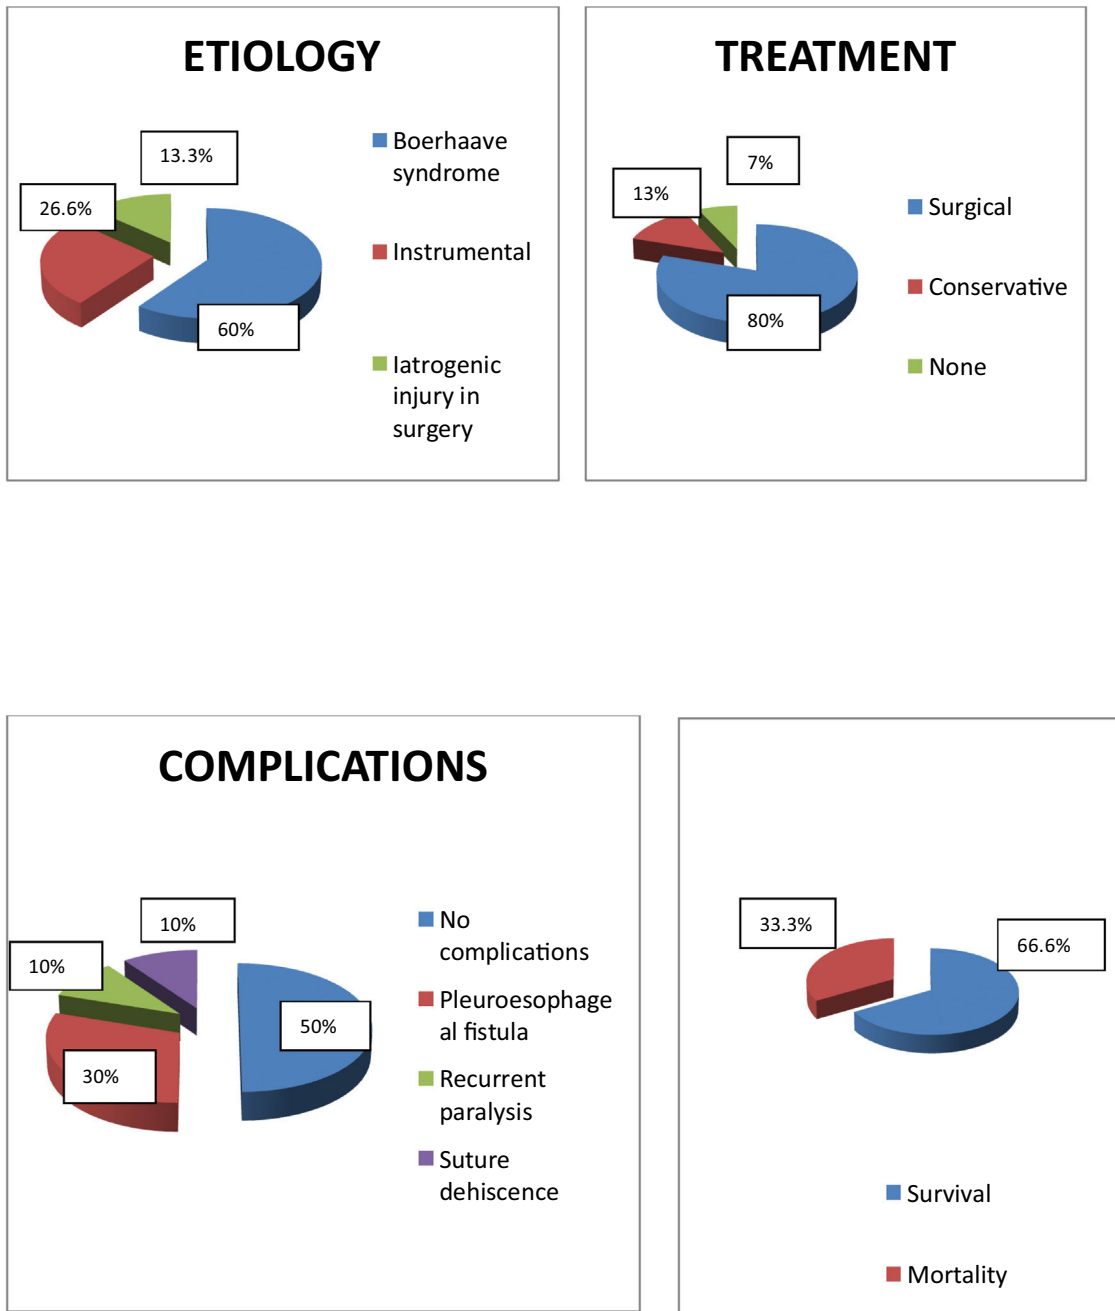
ETIOLOGY

13.3%
26.6%
60%

Boerhaave syndrome
Instrumental
Iatrogenic injury in surgery

TREATMENT

7%
13%
80%

Surgical
Conservative
None

COMPLICATIONS

10%
10%
50%
30%

No complications
Pleuroesophageal fistula
Recurrent paralysis
Suture dehiscence

33.3%
66.6%

Survival
Mortality